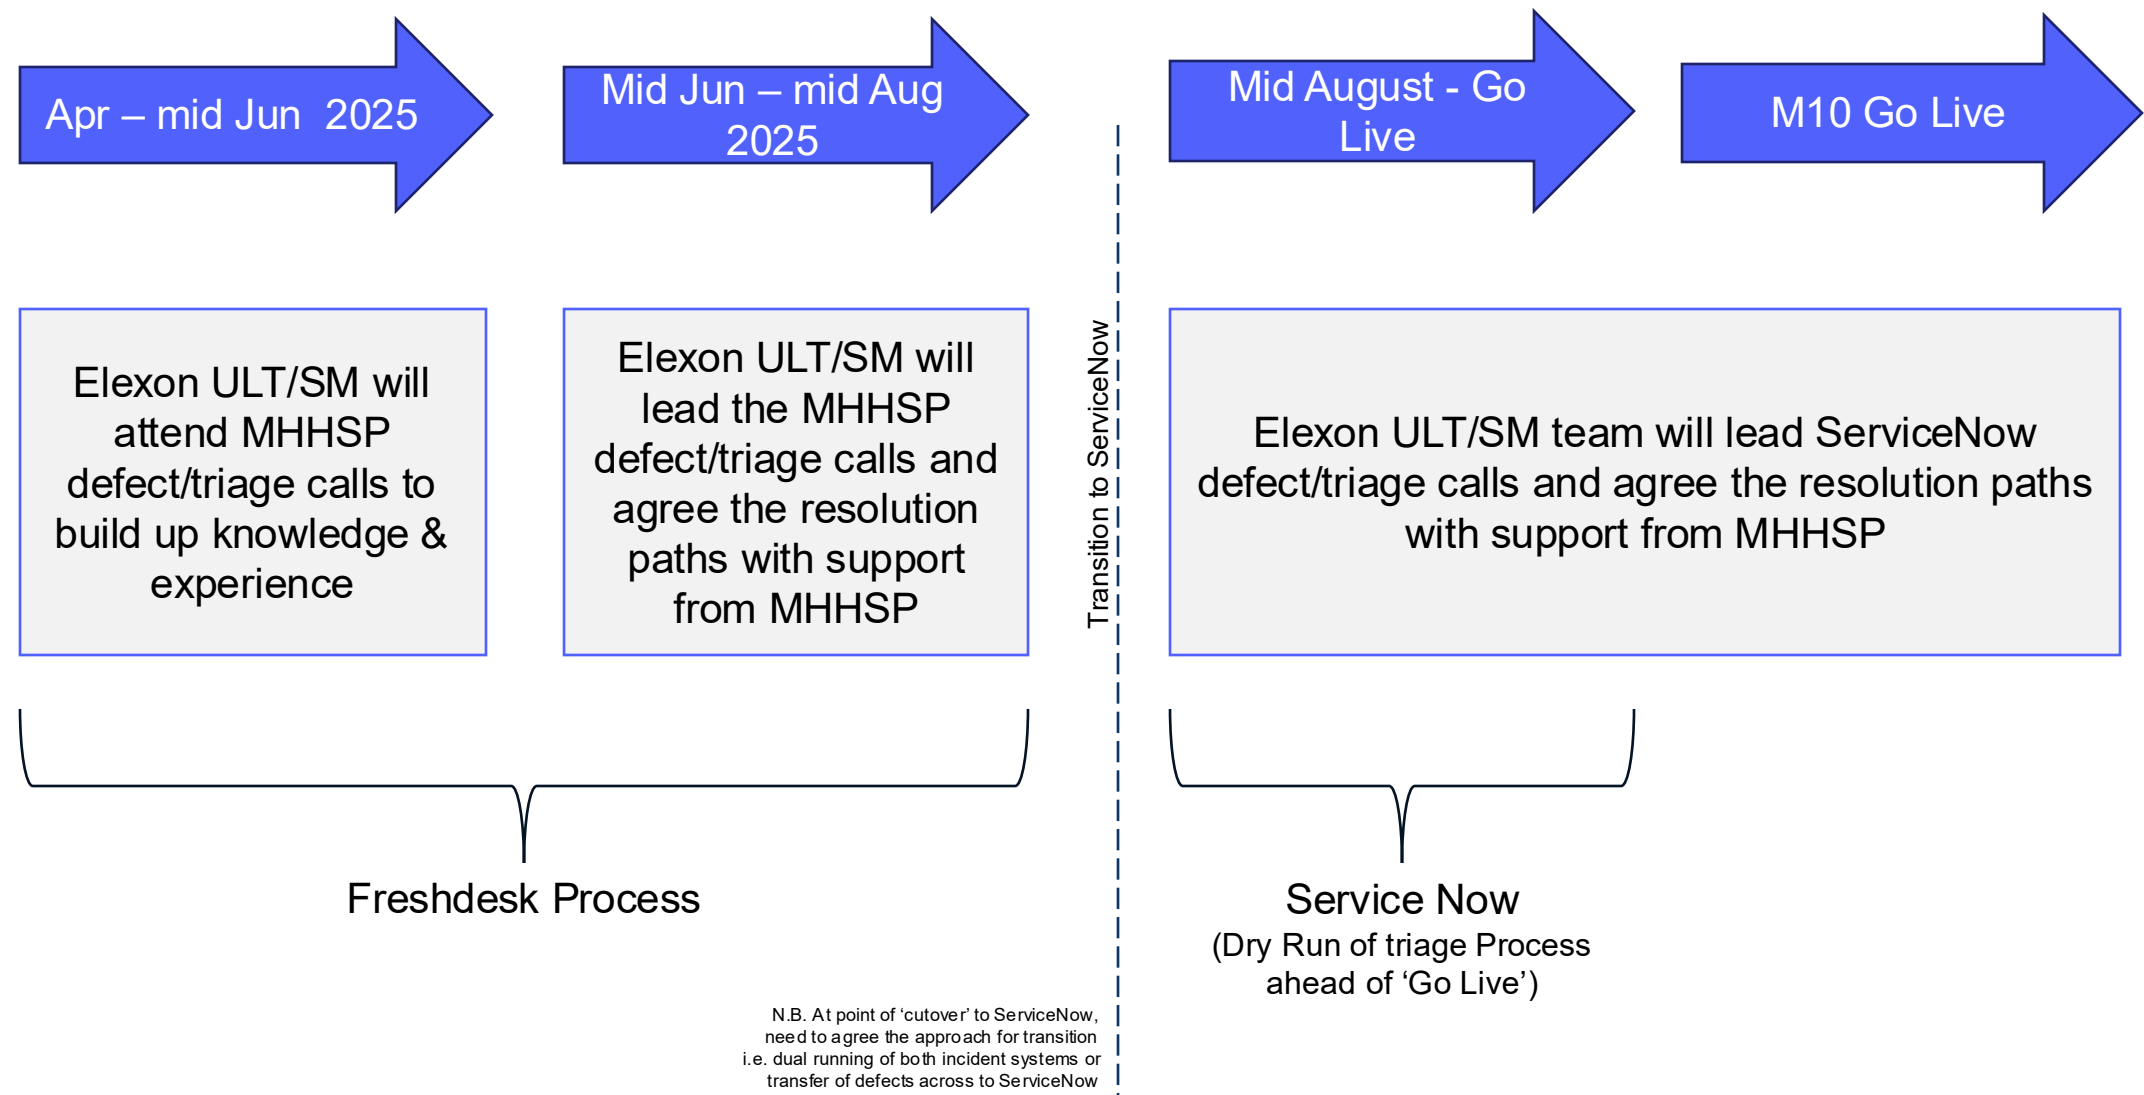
Apr – mid Jun 2025

Mid Jun – mid Aug 2025

Mid August - Go Live

M10 Go Live

Elexon ULT/SM will attend MHHSP defect/triage calls to build up knowledge & experience

Elexon ULT/SM will lead the MHHSP defect/triage calls and agree the resolution paths with support from MHHSP

Transition to ServiceNow

Elexon ULT/SM team will lead ServiceNow defect/triage calls and agree the resolution paths with support from MHHSP

Freshdesk Process

Service Now
(Dry Run of triage Process ahead of 'Go Live')

N.B. At point of 'cutover' to ServiceNow, need to agree the approach for transition i.e. dual running of both incident systems or transfer of defects across to ServiceNow